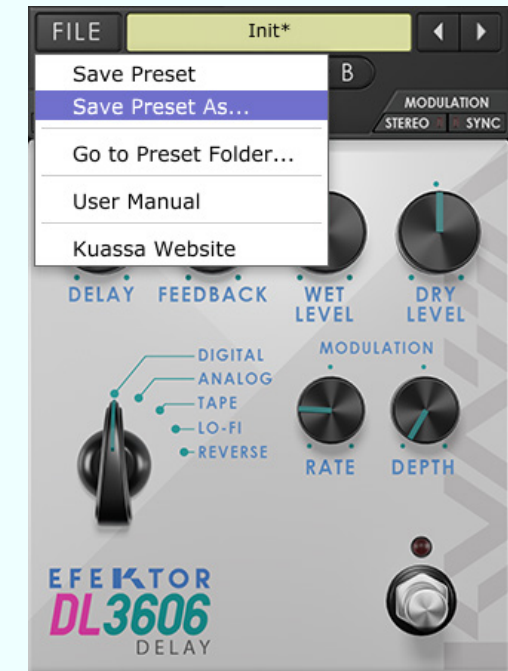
FILE
Init*
Save Preset
Save Preset As...
Go to Preset Folder...
User Manual
Kuassa Website
B
MODULATION
STEREO
SYNC
DELAY
FEEDBACK
WET LEVEL
DRY LEVEL
DIGITAL
ANALOG
TAPE
LO-FI
REVERSE
MODULATION
RATE
DEPTH
EFEKTOR
DL3606
DELAY